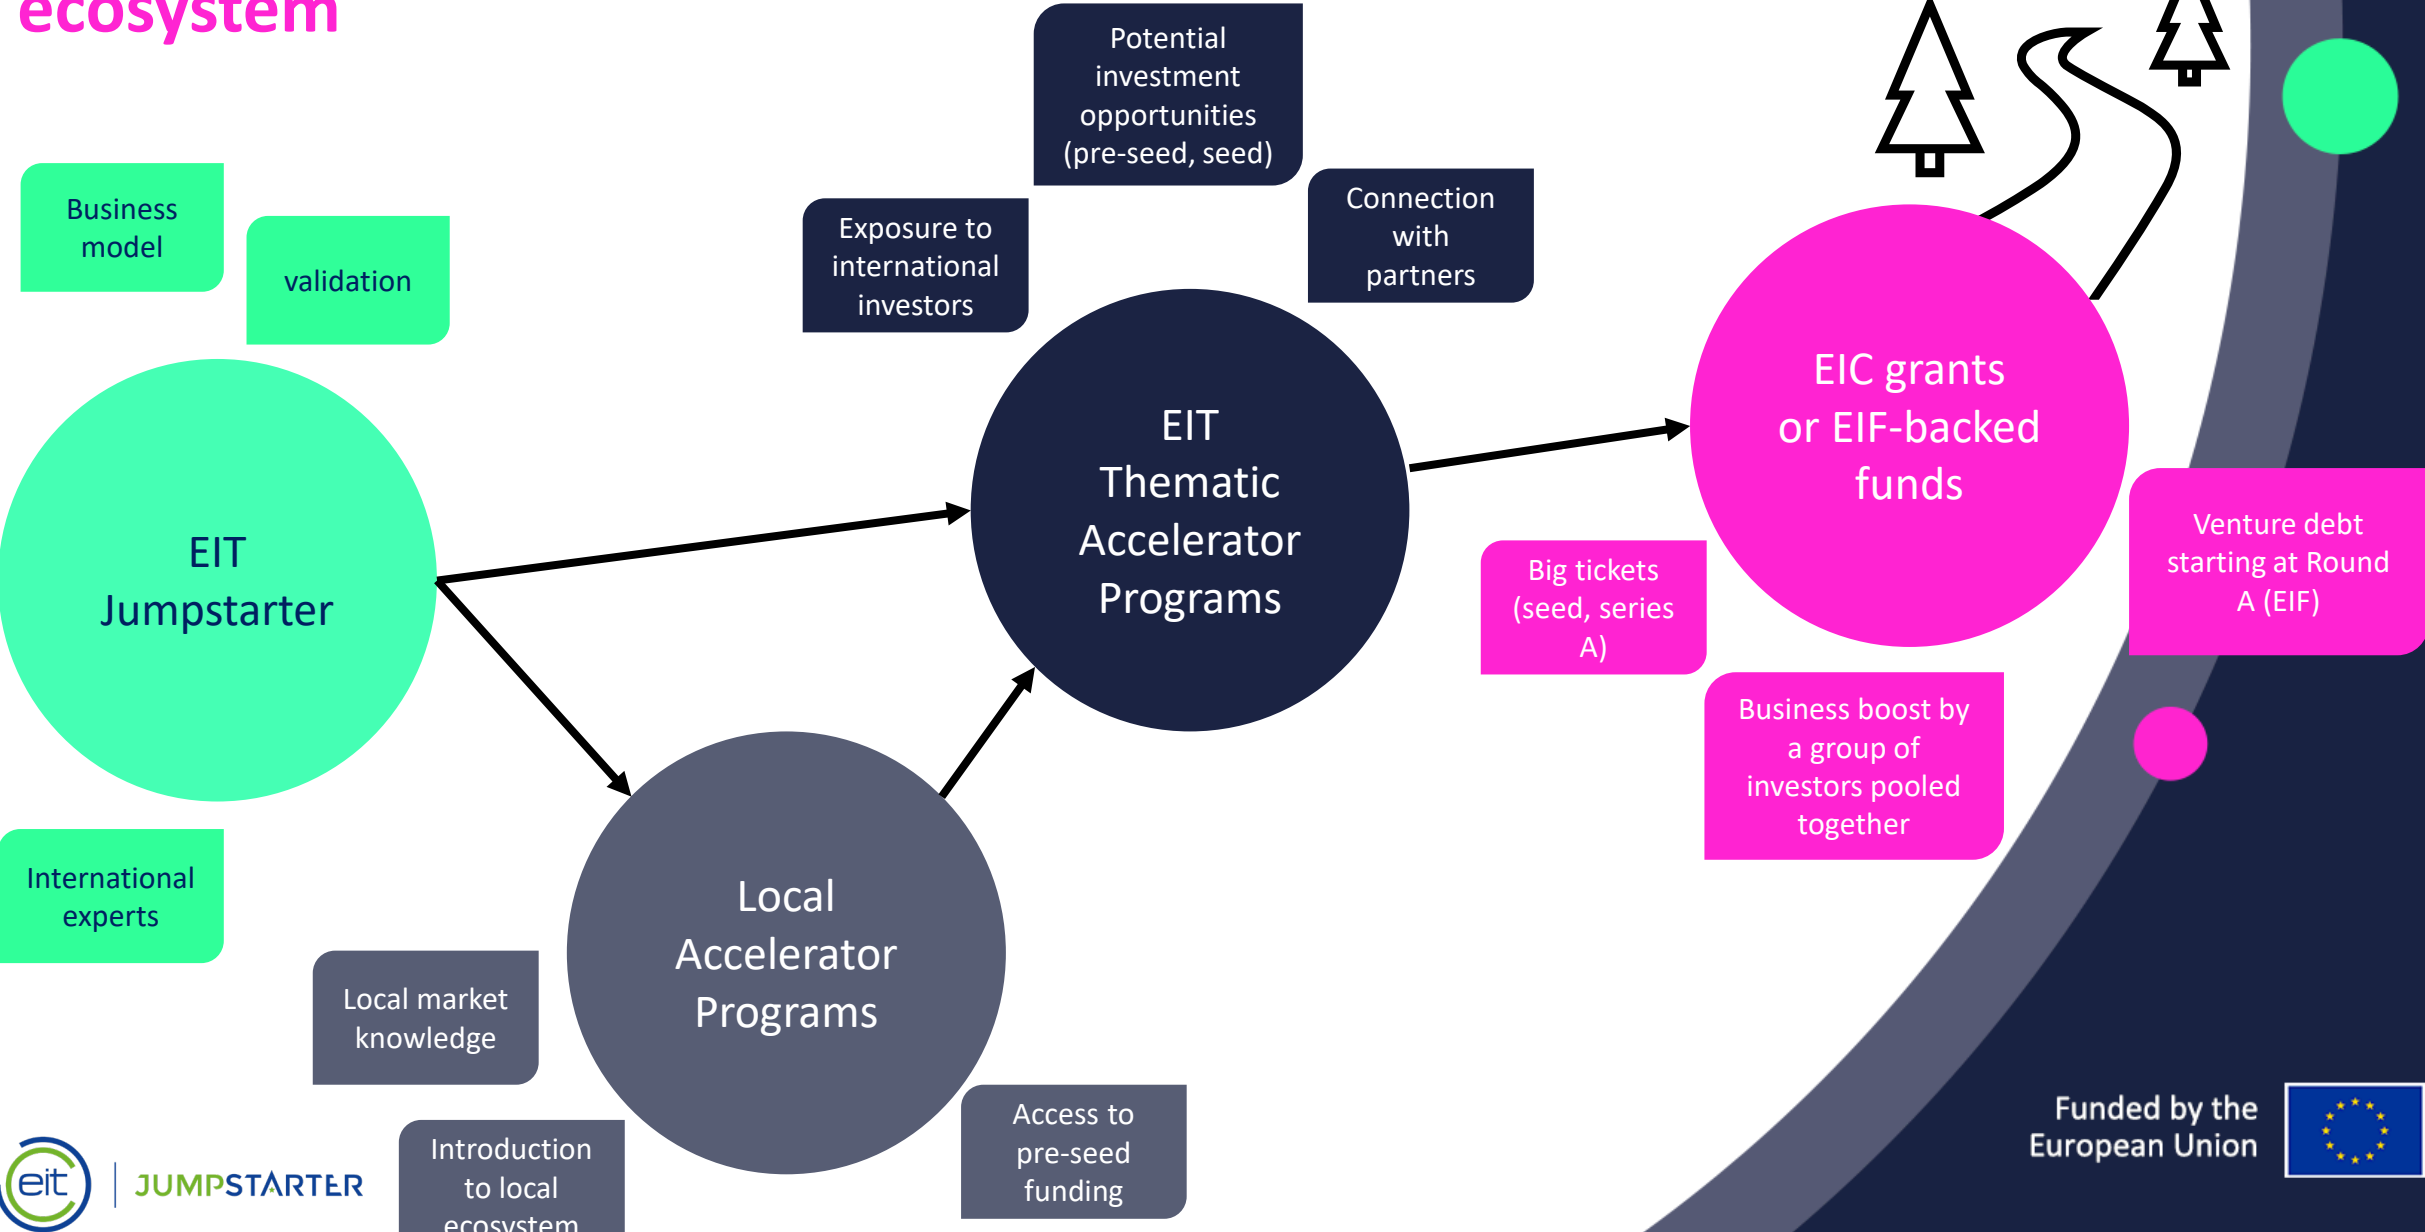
ecosystem

Business model

validation

EIT Jumpstarter

International experts

Exposure to international investors

Potential investment opportunities (pre-seed, seed)

Connection with partners

EIT Thematic Accelerator Programs

EIC grants or EIF-backed funds

Big tickets (seed, series A)

Venture debt starting at Round A (EIF)

Business boost by a group of investors pooled together

Local Accelerator Programs

Local market knowledge

Introduction to local ecosystem

Access to pre-seed funding

eit | JUMPSTARTER

Funded by the European Union